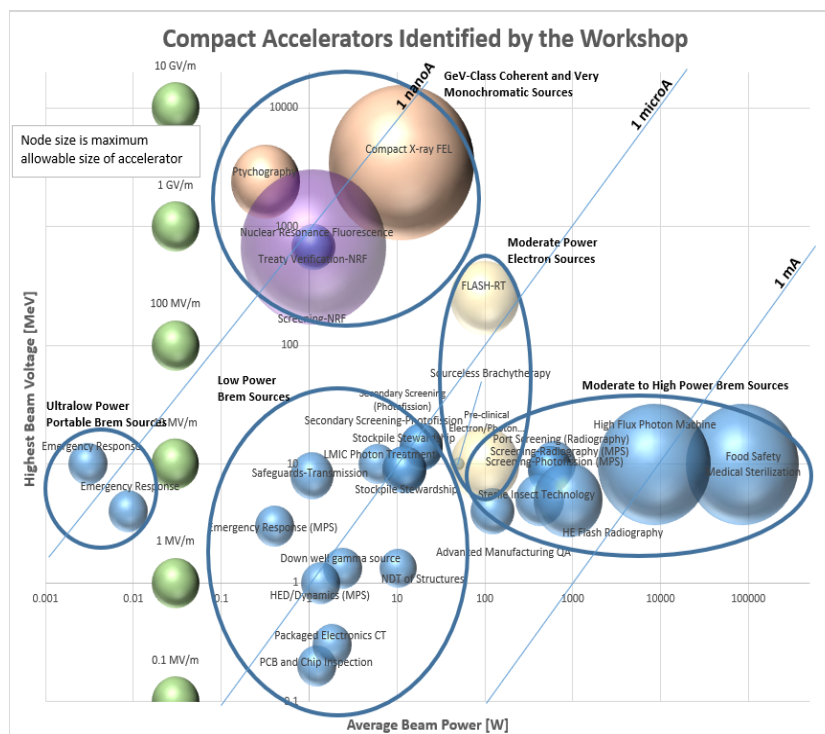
Compact Accelerators Identified by the Workshop

Node size is maximum allowable size of accelerator

10 GV/m
1 GV/m
100 MV/m
10 MV/m
1 MV/m
0.1 MV/m

1 nanoA
1 microA
1 mA

GeV-Class Coherent and Very Monochromatic Sources

Compact X-ray FEL
Ptychography
Nuclear Resonance Fluorescence
Treaty Verification-NRF
Screening-NRF

Moderate Power Electron Sources

FLASH-RT
Sourceless Brachytherapy
Pre-clinical Electron/Photon...

Moderate to High Power Brem Sources

High Flux Photon Machine
Food Safety
Medical Sterilization
Port Screening (Radiography)
Screening-Radiography (MPS)
Screening-Photofission (MPS)
Sterile Insect Technology
HE Flash Radiography
Advanced Manufacturing QA

Ultralow Power Portable Brem Sources

Emergency Response
Emergency Response

Low Power Brem Sources

Secondary Screening (Photofission)
Secondary Screening-Photofission
Stockpile Stewardship
LMIC Photon Treatment
Safeguards-Transmission
Stockpile Stewardship
Emergency Response (MPS)
Down well gamma source
NDT of Structures
HED/Dynamics (MPS)
Packaged Electronics CT
PCB and Chip Inspection

Highest Beam Voltage [MeV]
10000
1000
100
10
1
0.1

0.001
0.01
0.1
1
10
100
1000
10000
100000

Average Beam Power [W]